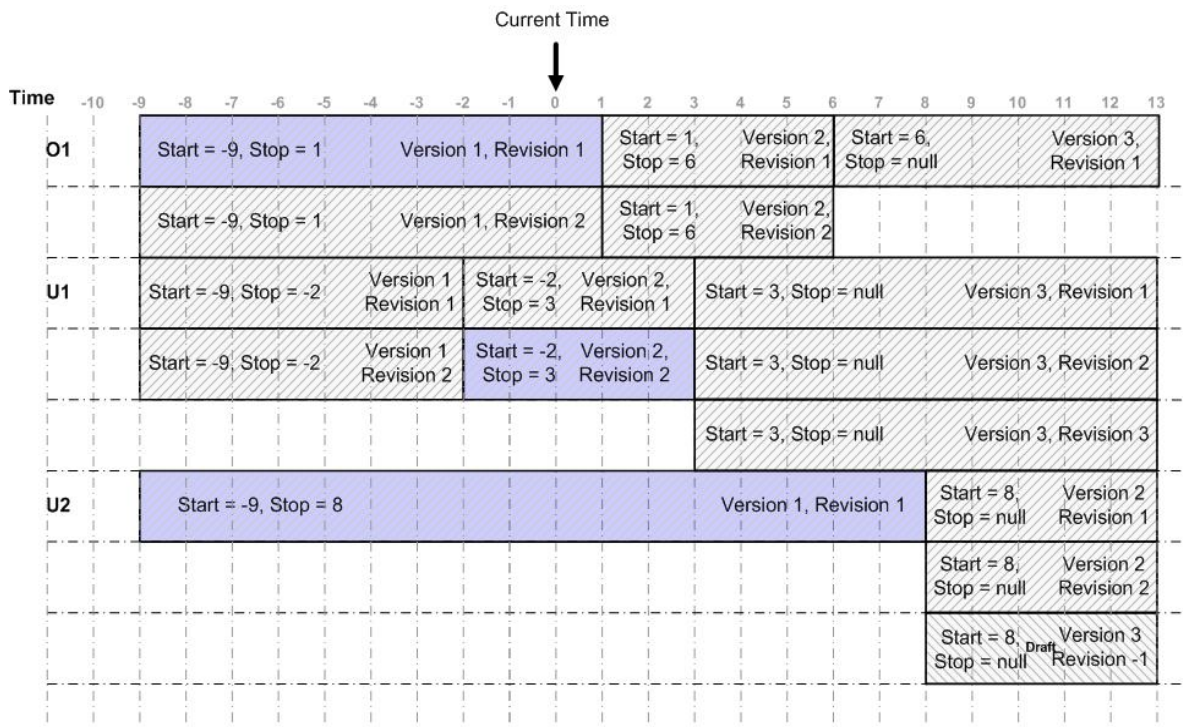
Current Time

Time -10 -9 -8 -7 -6 -5 -4 -3 -2 -1 0 1 2 3 4 5 6 7 8 9 10 11 12 13

O1

Start = -9, Stop = 1 Version 1, Revision 1

Start = 1, Stop = 6 Version 2, Revision 1

Start = 6, Stop = null Version 3, Revision 1

Start = -9, Stop = 1 Version 1, Revision 2

Start = 1, Stop = 6 Version 2, Revision 2

U1

Start = -9, Stop = -2 Version 1 Revision 1

Start = -2, Stop = 3 Version 2, Revision 1

Start = 3, Stop = null Version 3, Revision 1

Start = -9, Stop = -2 Version 1 Revision 2

Start = -2, Stop = 3 Version 2, Revision 2

Start = 3, Stop = null Version 3, Revision 2

Start = 3, Stop = null Version 3, Revision 3

U2

Start = -9, Stop = 8 Version 1, Revision 1

Start = 8, Stop = null Version 2 Revision 1

Start = 8, Stop = null Version 2 Revision 2

Start = 8, Stop = null Draft Version 3 Revision -1